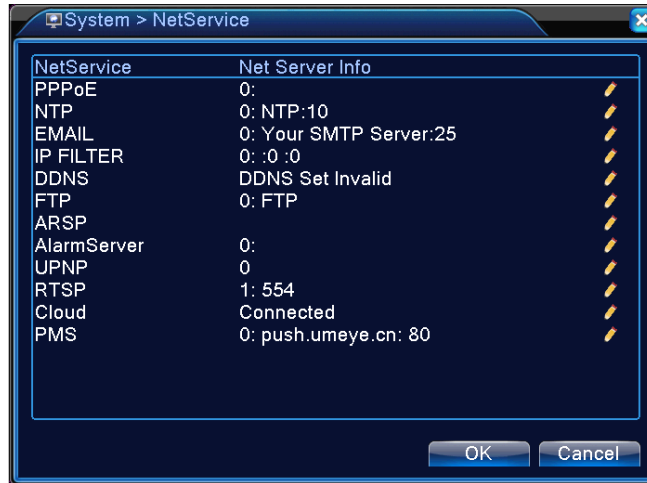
System > NetService

| NetService | Net Server Info |
|---|---|
| PPPoE | 0: |
| NTP | 0: NTP:10 |
| EMAIL | 0: Your SMTP Server:25 |
| IP FILTER | 0: :0 :0 |
| DDNS | DDNS Set Invalid |
| FTP | 0: FTP |
| ARSP | |
| AlarmServer | 0: |
| UPNP | 0 |
| RTSP | 1: 554 |
| Cloud | Connected |
| PMS | 0: push.umeye.cn: 80 |

OK Cancel